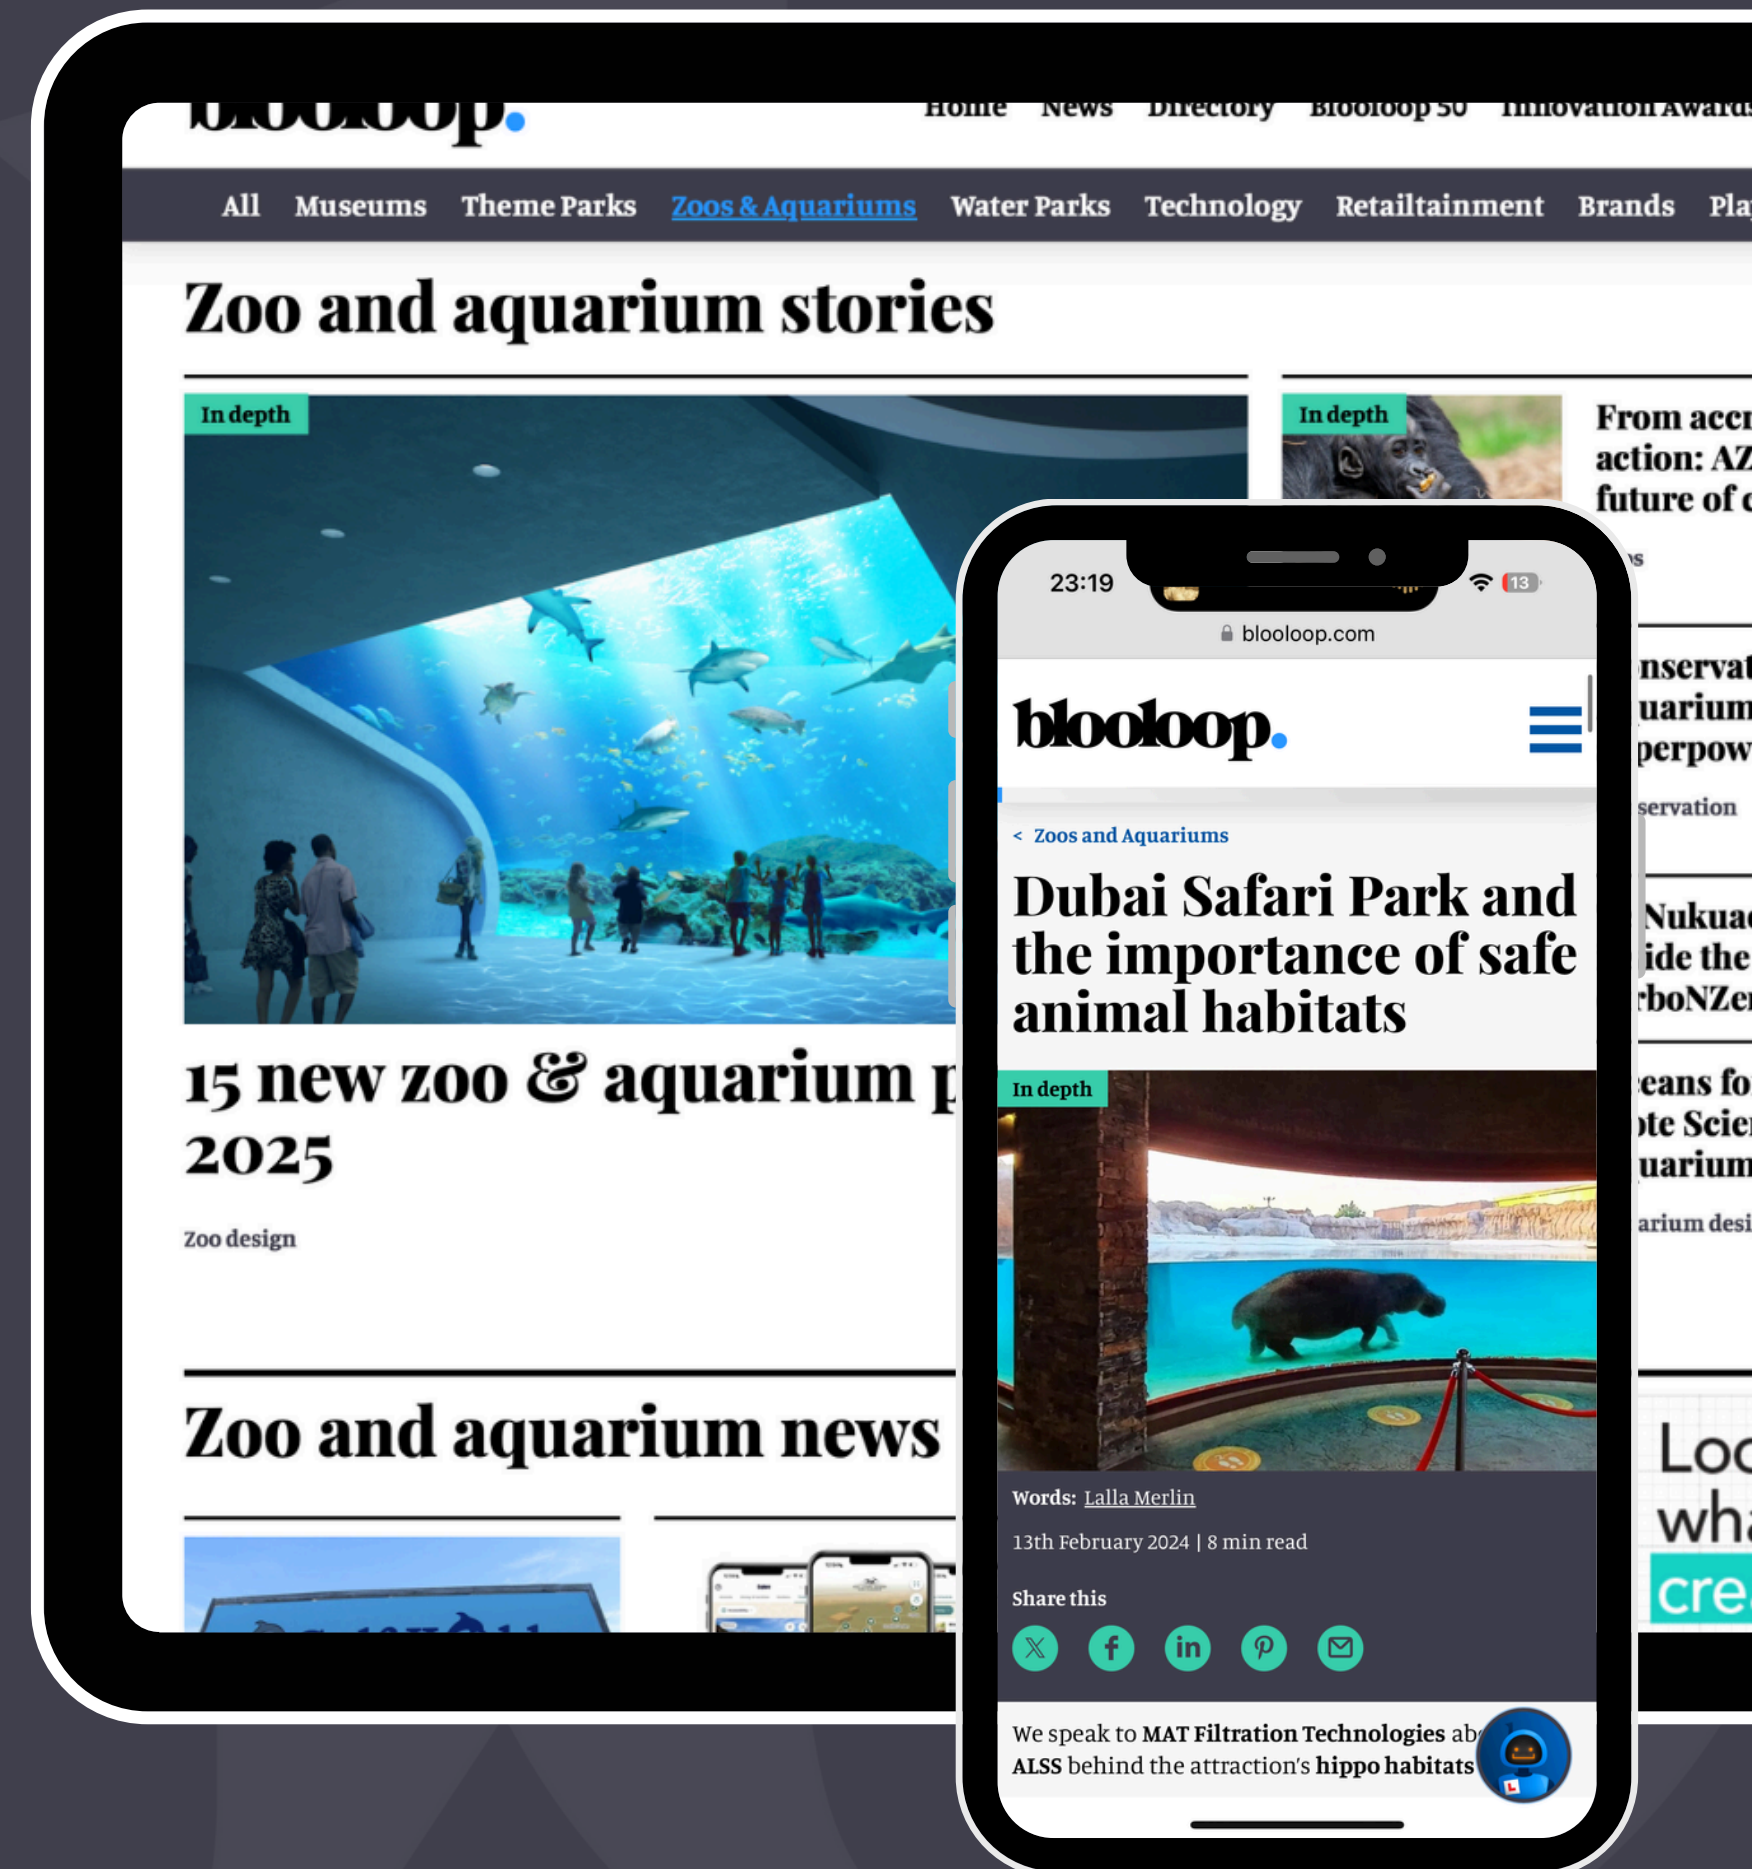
blooloop. Home News Directory Blooloop 50 Innovation Awards

All Museums Theme Parks Zoos & Aquariums Water Parks Technology Retailtainment Brands Pla

Zoo and aquarium stories

In depth

15 new zoo & aquarium p 2025

Zoo design

In depth

From accr action: AZ future of c

nservat uarium perpow

servation

Nukua ide the rboNZe

eans fo ote Scie uarium

arium desi

Zoo and aquarium news

Loc wha cre

23:19 13

blooloop.com

blooloop.

< Zoos and Aquariums

Dubai Safari Park and the importance of safe animal habitats

In depth

Words: Lalla Merlin

13th February 2024 | 8 min read

Share this

We speak to MAT Filtration Technologies ab ALSS behind the attraction's hippo habitats